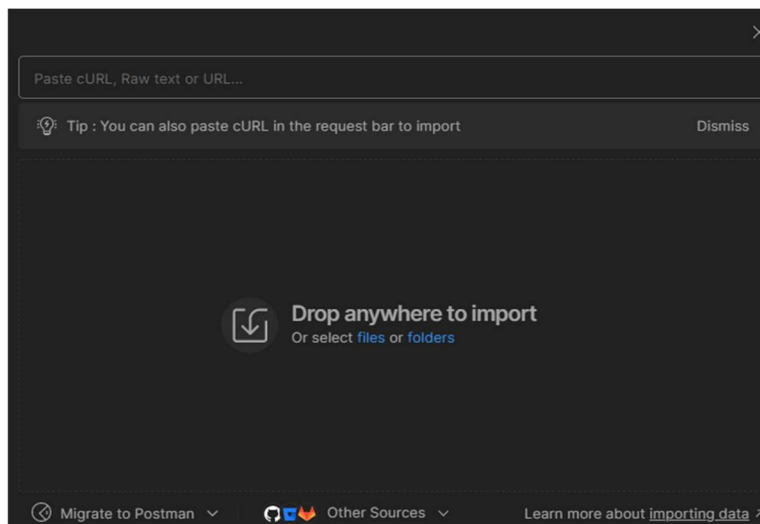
Paste cURL, Raw text or URL...

Tip : You can also paste cURL in the request bar to import

Dismiss

Drop anywhere to import

Or select files or folders

Migrate to Postman

Other Sources

Learn more about importing data